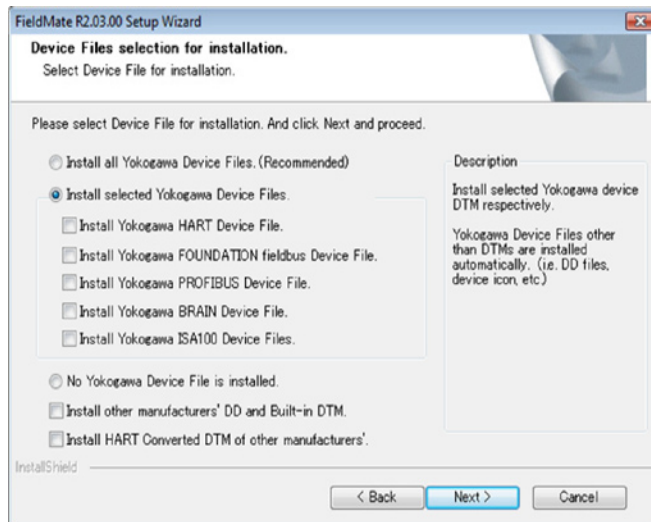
FieldMate R2.03.00 Setup Wizard

Device Files selection for installation.
Select Device File for installation.

Please select Device File for installation. And click Next and proceed.

Install all Yokogawa Device Files. (Recommended)

Install selected Yokogawa Device Files.

Install Yokogawa HART Device File.

Install Yokogawa FOUNDATION fieldbus Device File.

Install Yokogawa PROFIBUS Device File.

Install Yokogawa BRAIN Device File.

Install Yokogawa ISA100 Device Files.

No Yokogawa Device File is installed.

Install other manufacturers' DD and Built-in DTM.

Install HART Converted DTM of other manufacturers'.

Description

Install selected Yokogawa device DTM respectively.

Yokogawa Device Files other than DTMs are installed automatically. (ie. DD files, device icon, etc.)

InstallShield

< Back

Next >

Cancel